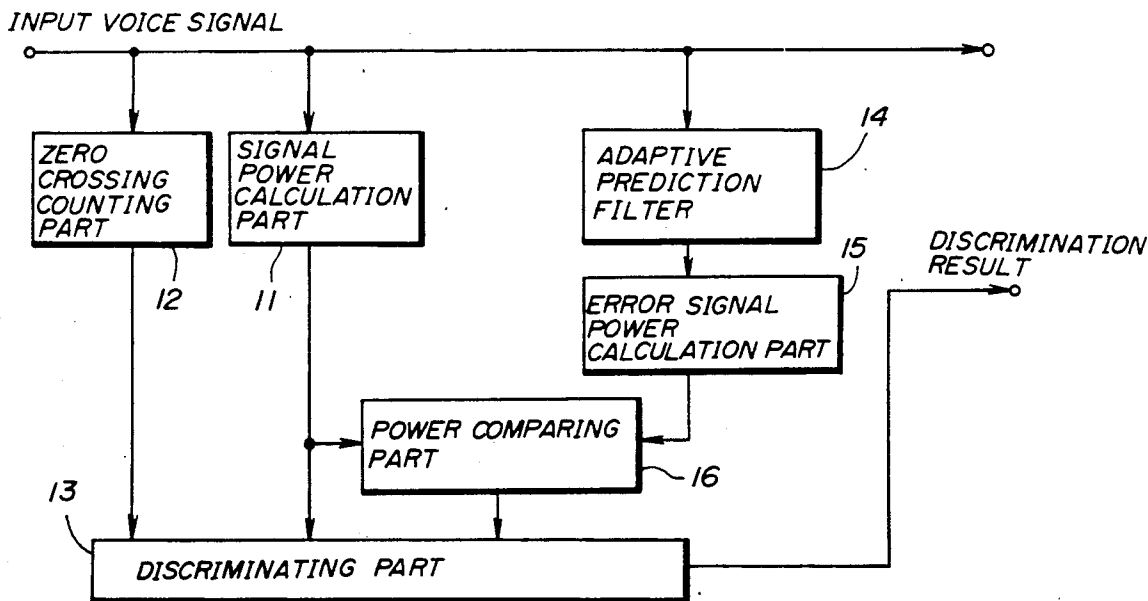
INPUT VOICE SIGNAL

ZERO CROSSING COUNTING PART

SIGNAL POWER CALCULATION PART

ADAPTIVE PREDICTION FILTER

14

15

DISCRIMINATION RESULT

12

11

ERROR SIGNAL POWER CALCULATION PART

POWER COMPARING PART

16

13

DISCRIMINATING PART